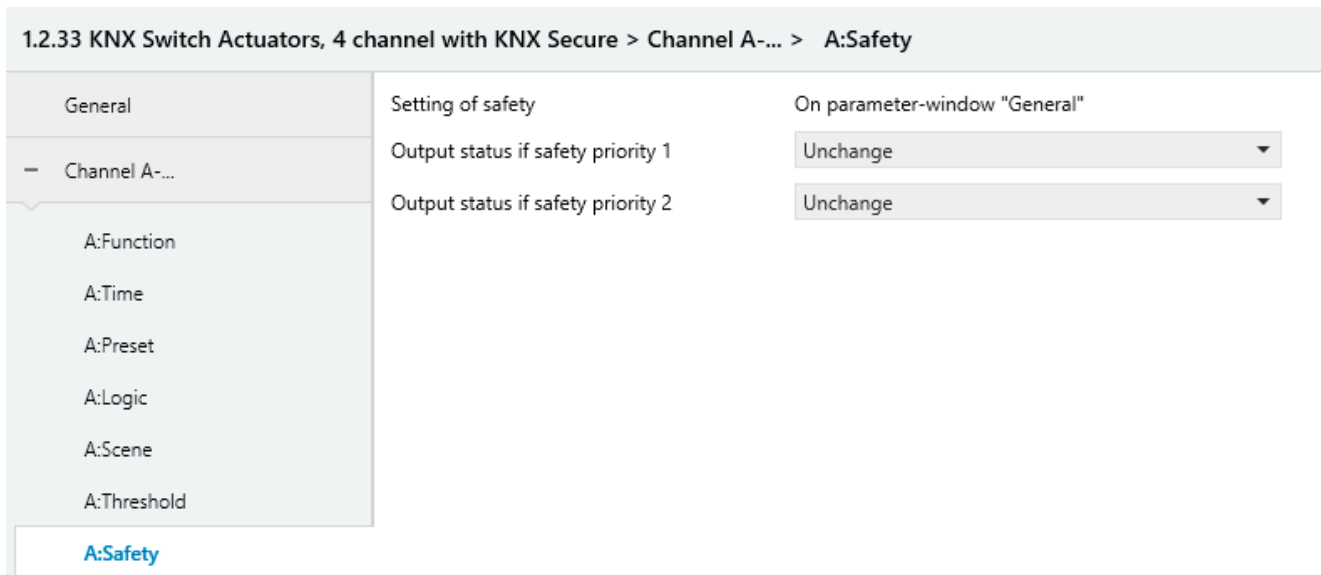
1.2.33 KNX Switch Actuators, 4 channel with KNX Secure > Channel A-... > A:Safety

General

− Channel A-...

A:Function

A:Time

A:Preset

A:Logic

A:Scene

A:Threshold

A:Safety

| | |
|---|---|
| Setting of safety | On parameter-window "General" |
| Output status if safety priority 1 | Unchange |
| Output status if safety priority 2 | Unchange |